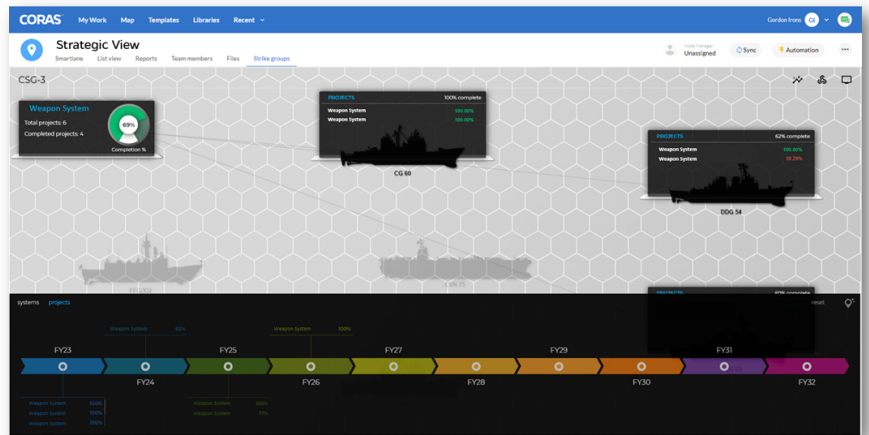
CORAS My Work Map Templates Libraries Recent

Gordon Irons GI

Strategic View

Smartlane List view Reports Team members Files Strike groups

Unassigned

Sync Automation

CSG-3

Weapon System

Total projects: 6

Completed projects: 4

69%

Completion %

PROJECTS 100% complete

Weapon System 100.00%

Weapon System 100.00%

CG 60

PROJECTS 62% complete

Weapon System 100.00%

Weapon System 39.29%

DDG 54

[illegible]

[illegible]

PROJECTS 60% complete

systems projects

reset

Weapon System 82%

Weapon System 100%

FY23 FY24 FY25 FY26 FY27 FY28 FY29 FY30 FY31 FY32

Weapon System 100%

Weapon System 100%

Weapon System 100%

Weapon System 100%

Weapon System 77%